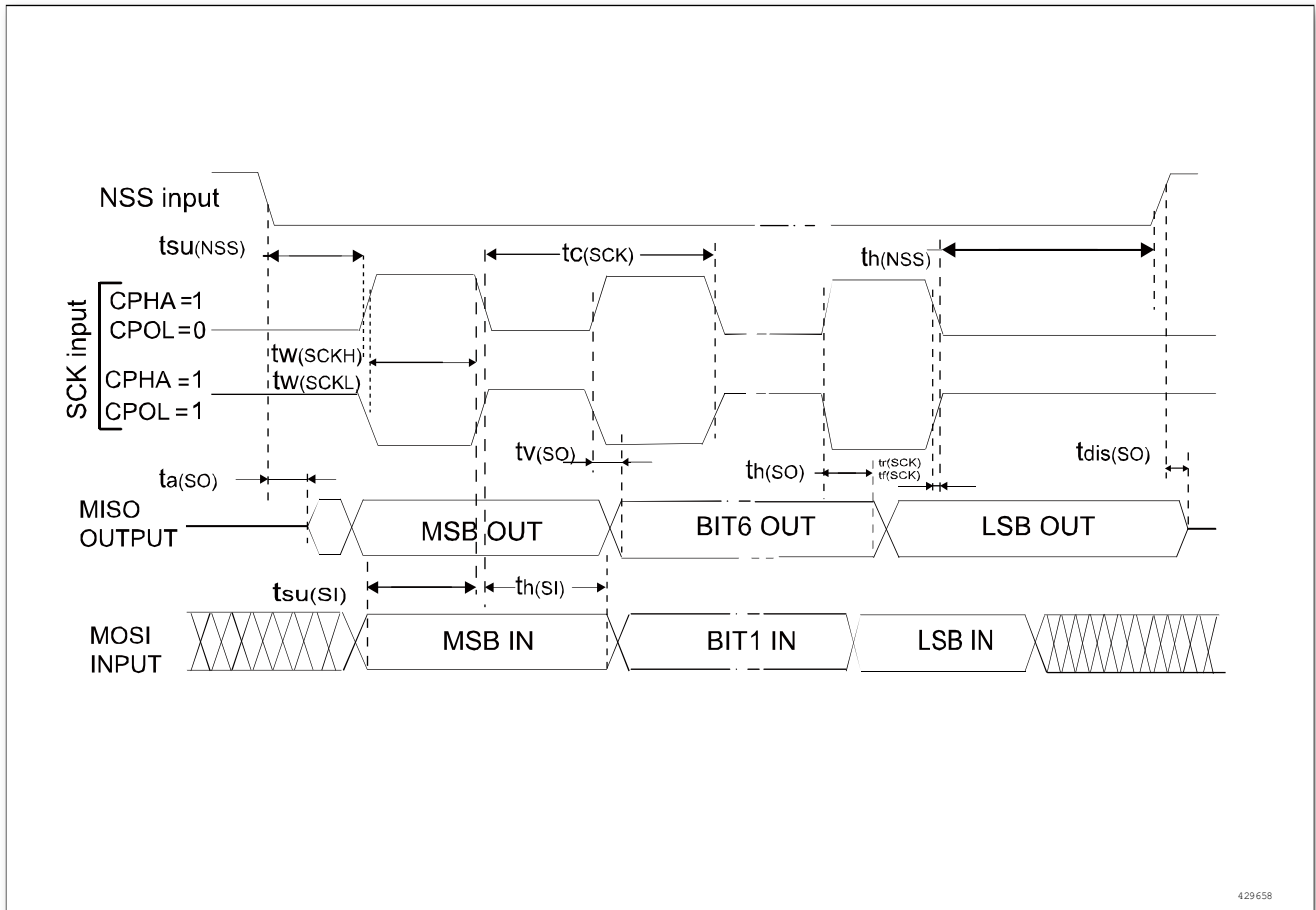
NSS input

tsu(NSS)

tc(SCK)

th(NSS)

SCK input

CPHA =1
CPOL = 0

tw(SCKH)
tw(SCKL)

CPHA =1
CPOL = 1

tv(SO)

th(SO)

tr(SCK)
tf(SCK)

tdis(SO)

ta(SO)

MISO
OUTPUT

MSB OUT

BIT6 OUT

LSB OUT

tsu(SI)

th(SI)

MOSI
INPUT

MSB IN

BIT1 IN

LSB IN

429658